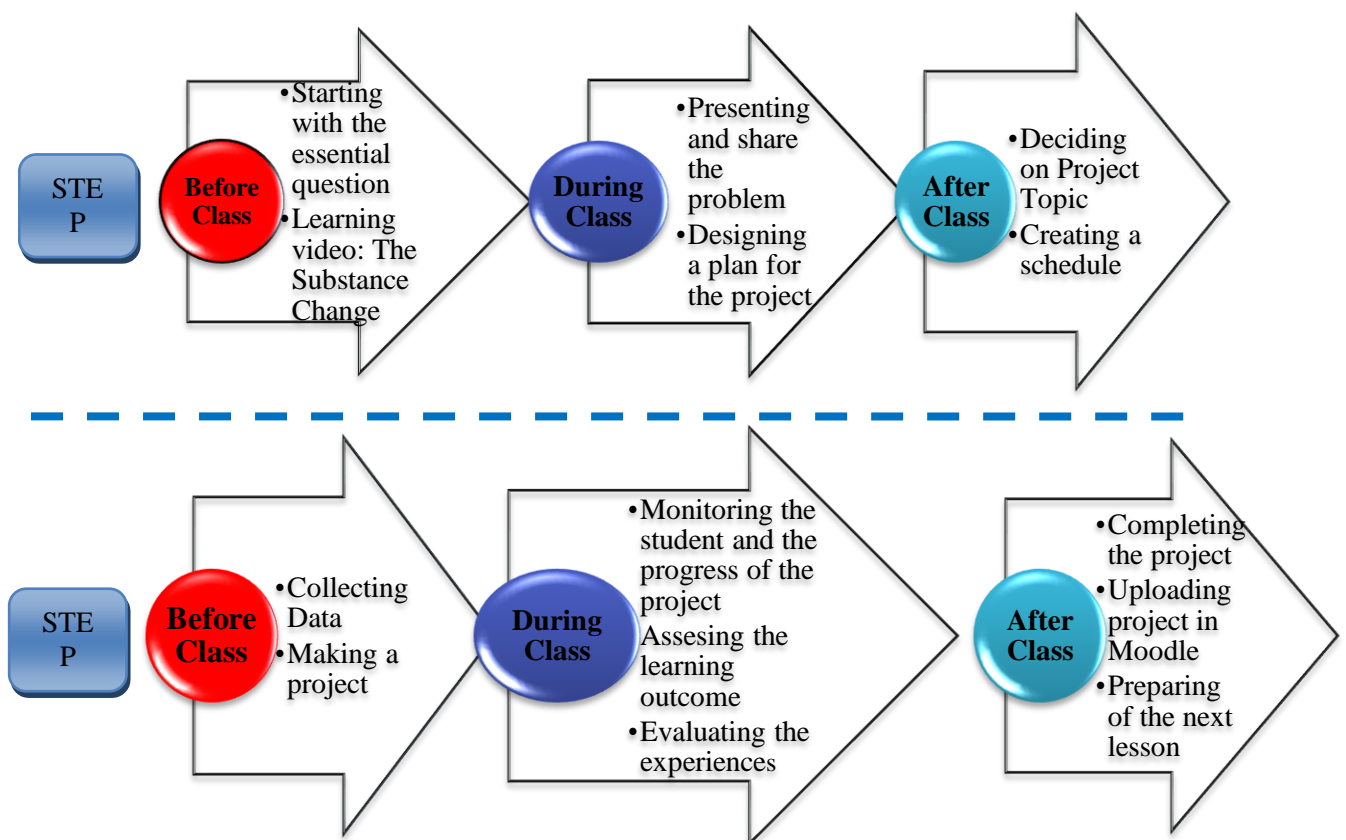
STE P

Before Class

•Starting with the essential question
•Learning video: The Substance Change

During Class

•Presenting and share the problem
•Designing a plan for the project

After Class

•Deciding on Project Topic
•Creating a schedule

STE P

Before Class

•Collecting Data
•Making a project

During Class

•Monitoring the student and the progress of the project
Assesing the learning outcome
•Evaluating the experiences

After Class

•Completing the project
•Uploading project in Moodle
•Preparing of the next lesson